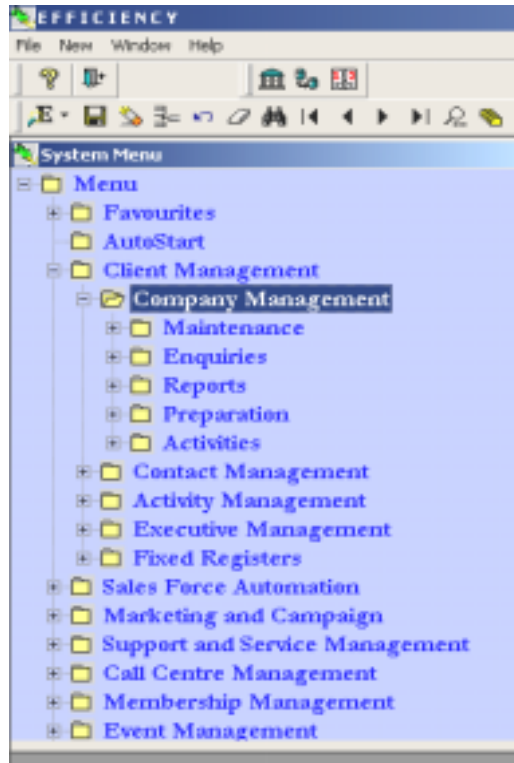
EFFICIENCY

File New Window Help

E

System Menu

Menu
Favourites
AutoStart
Client Management
Company Management
Maintenance
Enquiries
Reports
Preparation
Activities
Contact Management
Activity Management
Executive Management
Fixed Registers
Sales Force Automation
Marketing and Campaign
Support and Service Management
Call Centre Management
Membership Management
Event Management